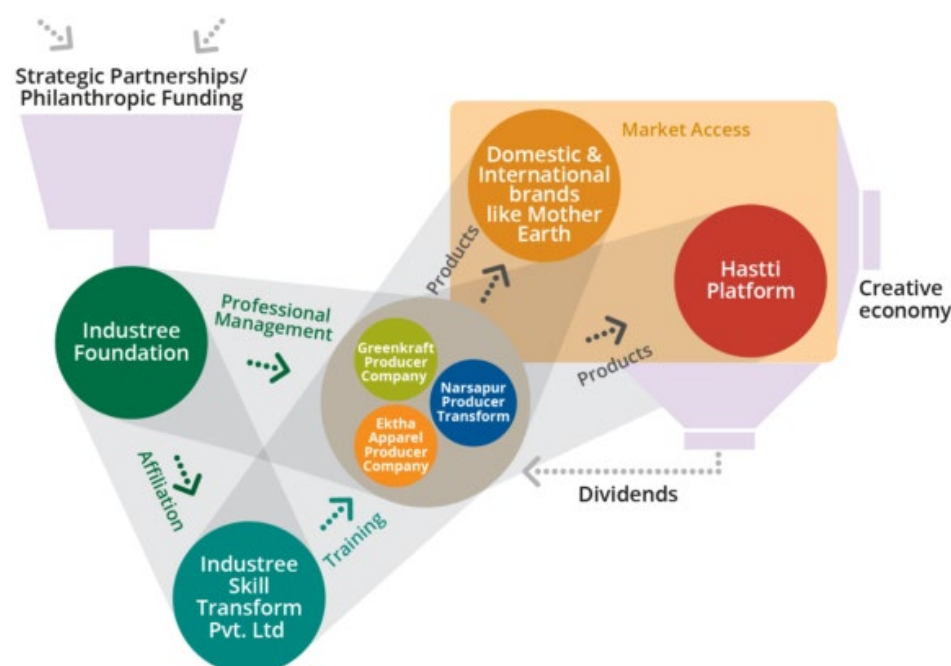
Strategic Partnerships/
Philanthropic Funding

Market Access

Domestic & International brands like Mother Earth

Hastti Platform

Creative economy

Products

Industree Foundation

Professional Management

Greenkraft Producer Company

Narsapur Producer Transform

Ektha Apparel Producer Company

Products

Dividends

Affiliation

Training

Industree Skill Transform Pvt. Ltd